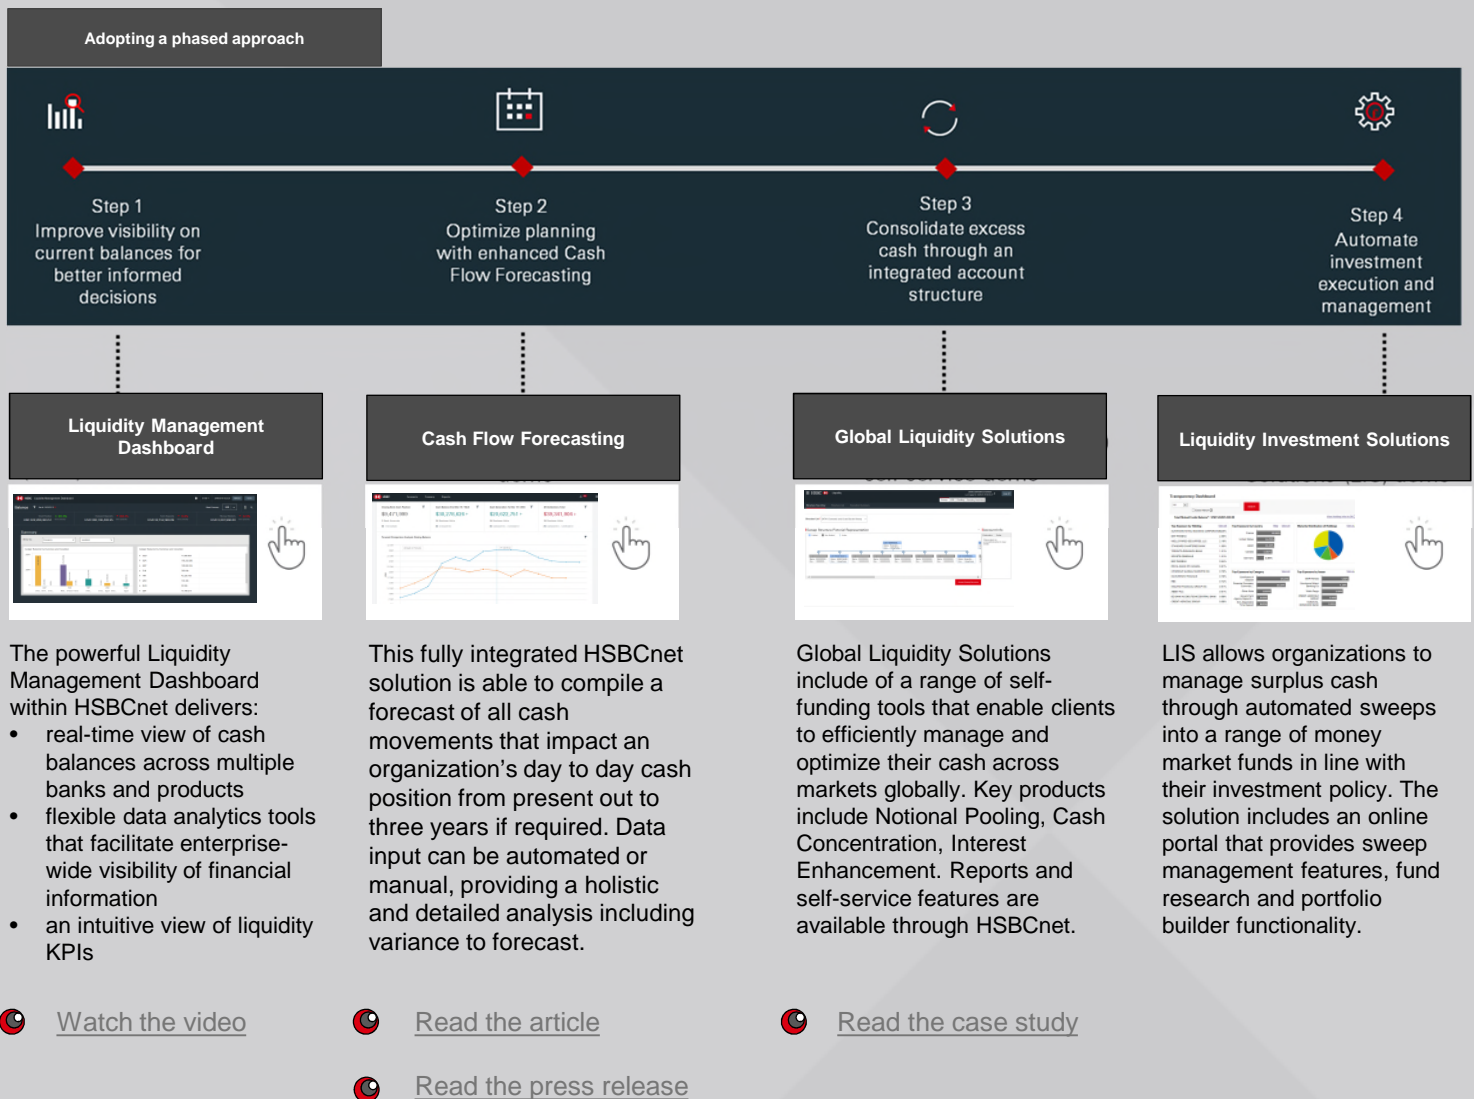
Adopting a phased approach

Step 1
Improve visibility on current balances for better informed decisions

Step 2
Optimize planning with enhanced Cash Flow Forecasting

Step 3
Consolidate excess cash through an integrated account structure

Step 4
Automate investment execution and management

Liquidity Management Dashboard

The powerful Liquidity Management Dashboard within HSBCnet delivers:
• real-time view of cash balances across multiple banks and products
• flexible data analytics tools that facilitate enterprise-wide visibility of financial information
• an intuitive view of liquidity KPIs

Watch the video

Cash Flow Forecasting

This fully integrated HSBCnet solution is able to compile a forecast of all cash movements that impact an organization's day to day cash position from present out to three years if required. Data input can be automated or manual, providing a holistic and detailed analysis including variance to forecast.

Read the article

Read the press release

Global Liquidity Solutions

Global Liquidity Solutions include of a range of self-funding tools that enable clients to efficiently manage and optimize their cash across markets globally. Key products include Notional Pooling, Cash Concentration, Interest Enhancement. Reports and self-service features are available through HSBCnet.

Read the case study

Liquidity Investment Solutions

LIS allows organizations to manage surplus cash through automated sweeps into a range of money market funds in line with their investment policy. The solution includes an online portal that provides sweep management features, fund research and portfolio builder functionality.